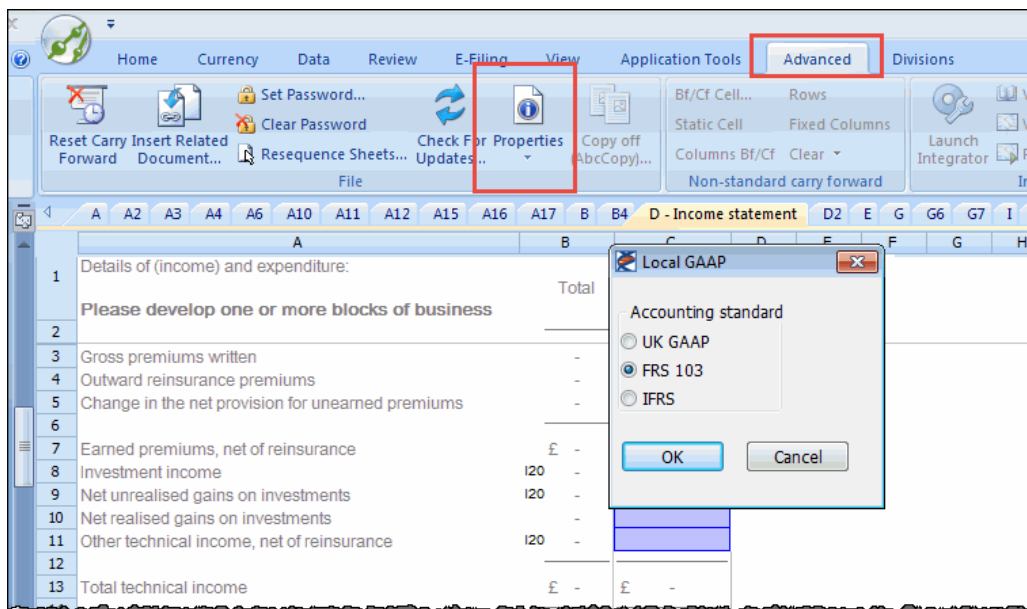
Home Currency Data Review E-Filing View Application Tools Advanced Divisions

Reset Carry Forward
Insert Related Document...
Set Password...
Clear Password
Resequence Sheets...
Check For Updates
Properties
Copy off (AbcCopy)...
File
Bf/Cf Cell...
Static Cell
Columns Bf/Cf
Rows
Fixed Columns
Clear
Non-standard carry forward
Launch Integrator

A A2 A3 A4 A6 A10 A11 A12 A15 A16 A17 B B4 D - Income statement D2 E G G6 G7 I

| | A | B | C | D | E | F | G | H |
|---|---|---|---|---|---|---|---|---|
| 1 | Details of (income) and expenditure: Please develop one or more blocks of business | Total | | | | | | |
| 2 | | | | | | | | |
| 3 | Gross premiums written | - | | | | | | |
| 4 | Outward reinsurance premiums | - | | | | | | |
| 5 | Change in the net provision for unearned premiums | - | | | | | | |
| 6 | | | | | | | | |
| 7 | Earned premiums, net of reinsurance | £ - | | | | | | |
| 8 | Investment income | I20 - | | | | | | |
| 9 | Net unrealised gains on investments | I20 - | | | | | | |
| 10 | Net realised gains on investments | - | | | | | | |
| 11 | Other technical income, net of reinsurance | I20 - | | | | | | |
| 12 | | | | | | | | |
| 13 | Total technical income | £ - | £ - | | | | | |

Local GAAP
Accounting standard
UK GAAP
FRS 103
IFRS
OK
Cancel